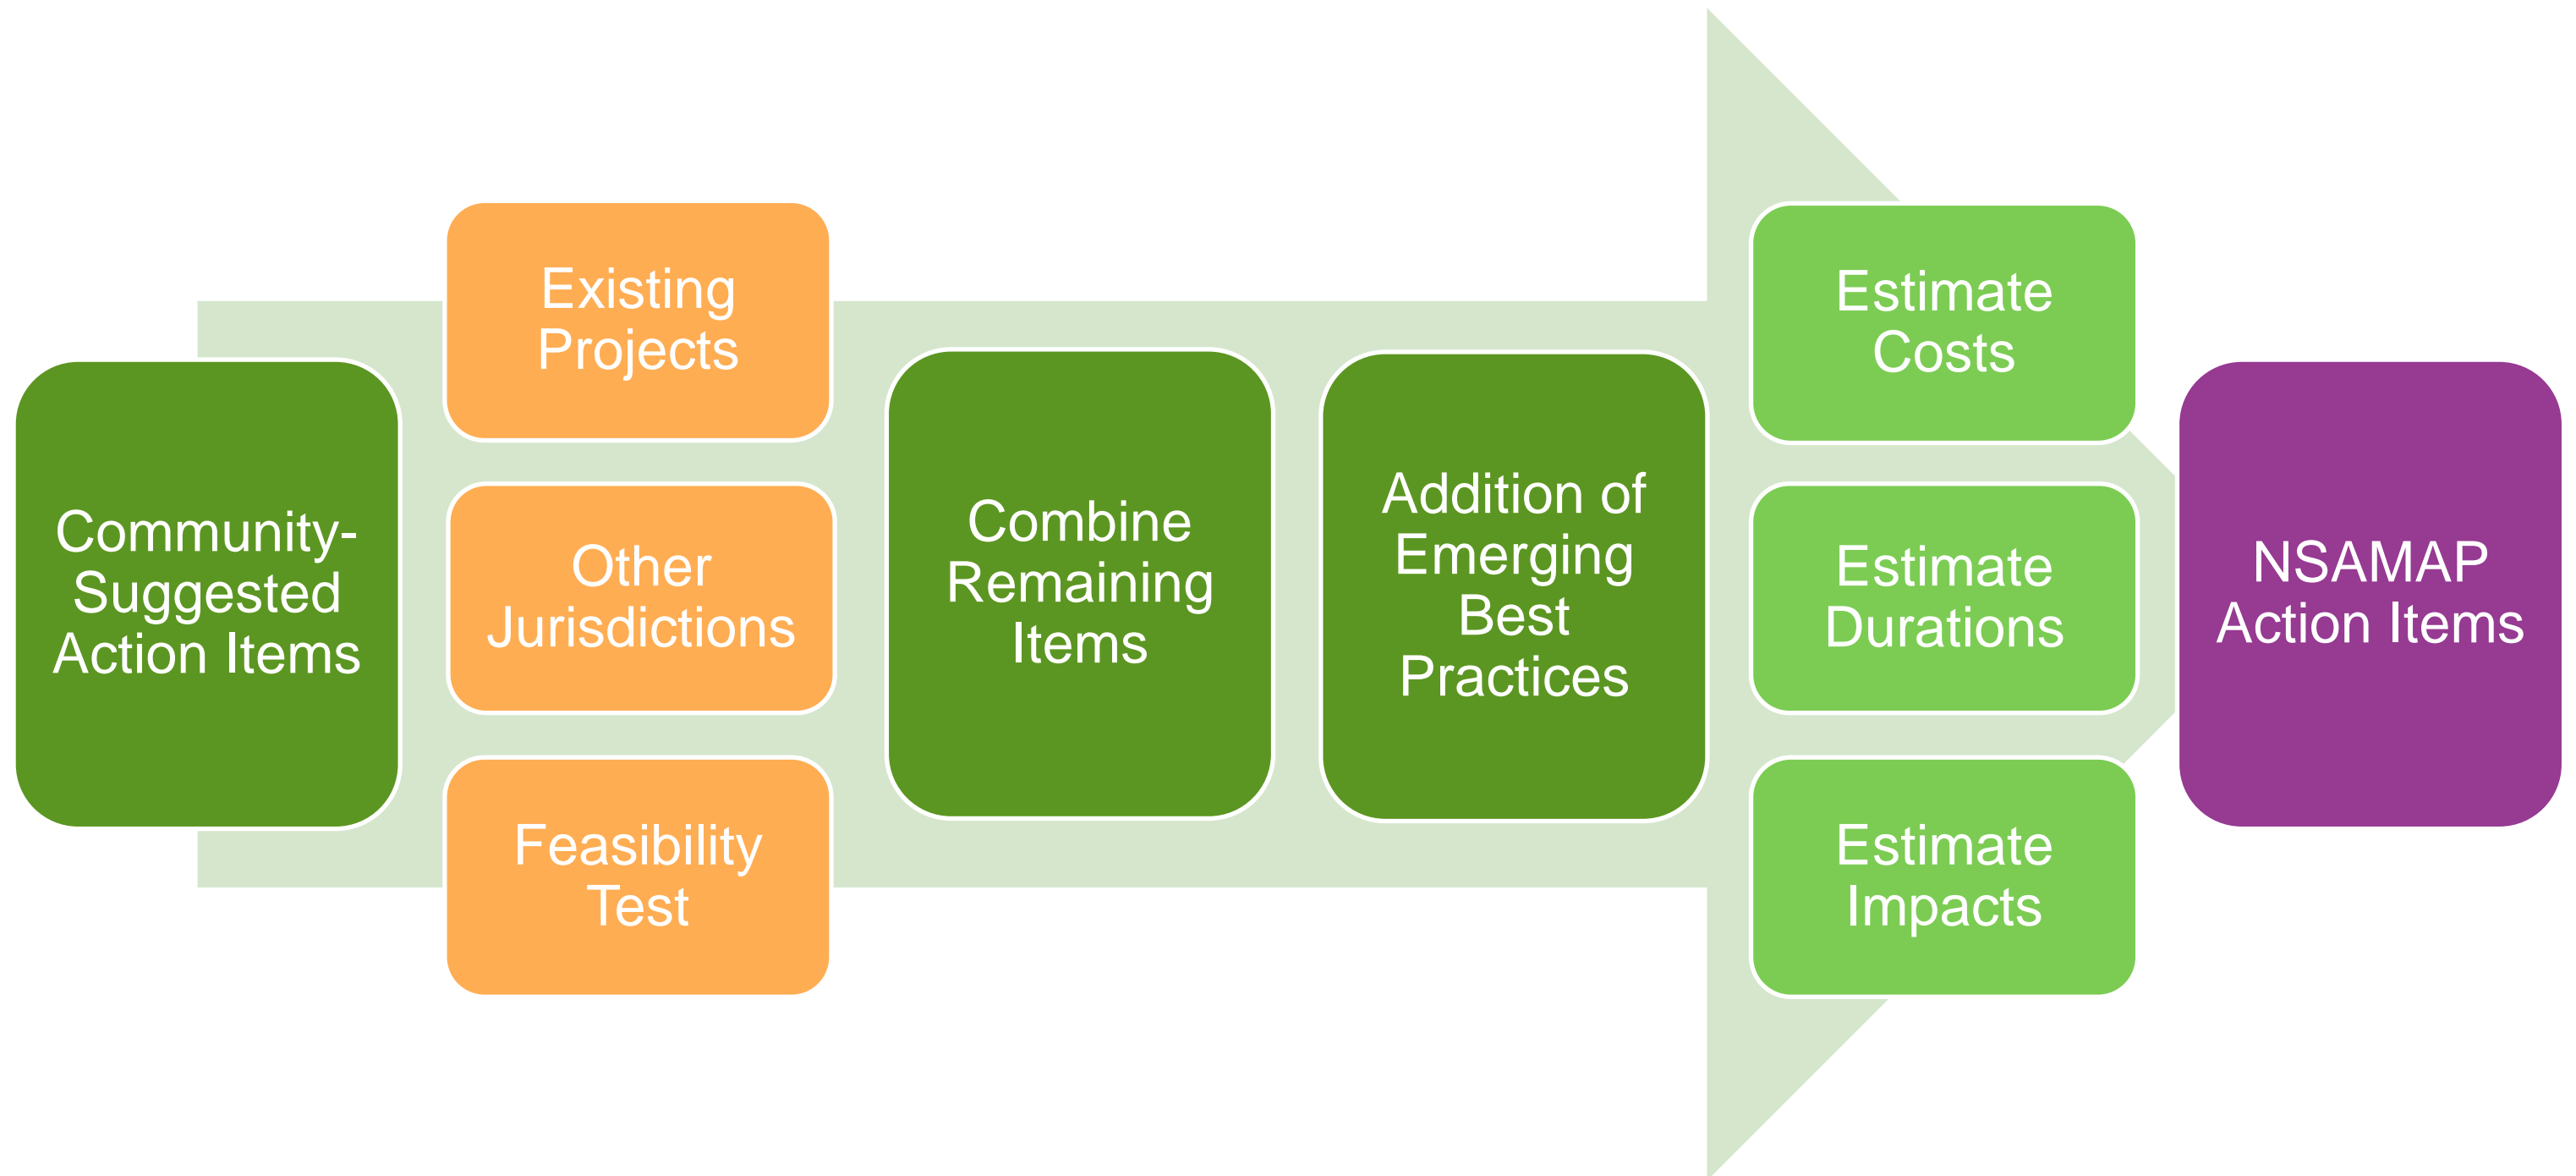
Community-Suggested Action Items

Existing Projects

Other Jurisdictions

Feasibility Test

Combine Remaining Items

Addition of Emerging Best Practices

Estimate Costs

Estimate Durations

Estimate Impacts

NSAMAP Action Items